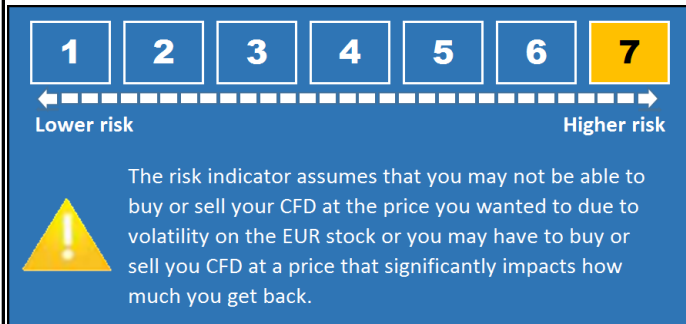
1 2 3 4 5 6 7

Lower risk

Higher risk

The risk indicator assumes that you may not be able to buy or sell your CFD at the price you wanted to due to volatility on the EUR stock or you may have to buy or sell you CFD at a price that significantly impacts how much you get back.